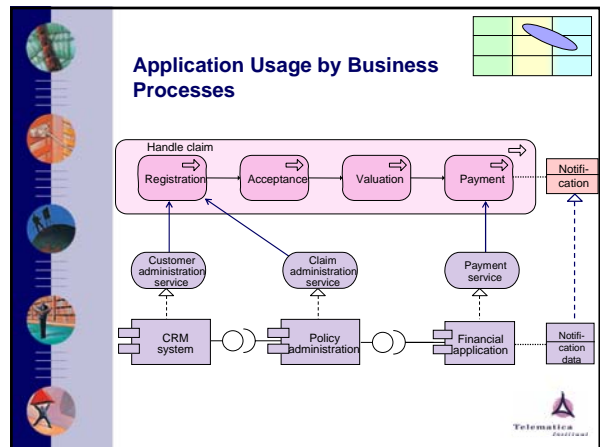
Application Usage by Business Processes

Handle claim

Registration

Acceptance

Valuation

Payment

Notification

Customer administration service

Claim administration service

Payment service

CRM system

Policy administration

Financial application

Notification data

Telematica Instituut